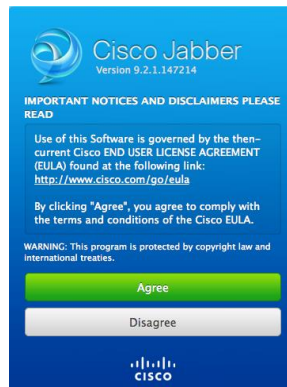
Cisco Jabber
Version 9.2.1.147214

IMPORTANT NOTICES AND DISCLAIMERS PLEASE READ

Use of this Software is governed by the then-current Cisco END USER LICENSE AGREEMENT (EULA) found at the following link: http://www.cisco.com/go/eula

By clicking "Agree", you agree to comply with the terms and conditions of the Cisco EULA.

WARNING: This program is protected by copyright law and international treaties.

Agree

Disagree

cisco